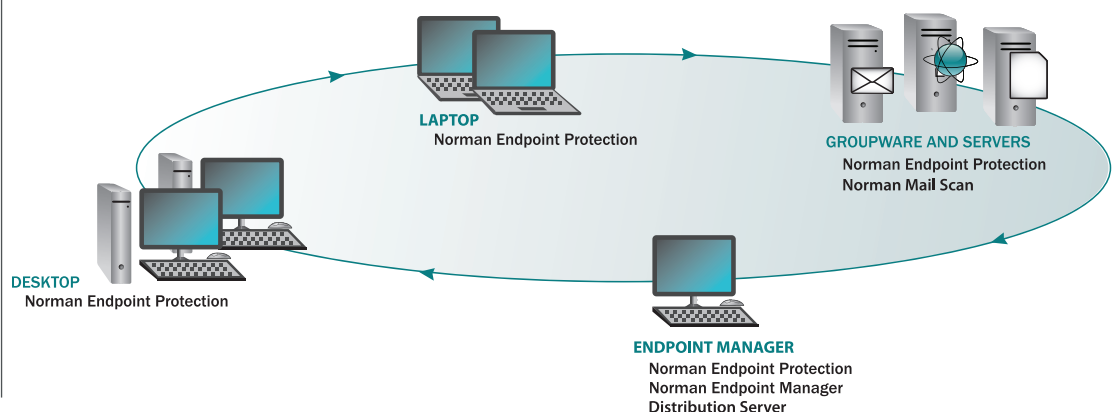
LAPTOP
Norman Endpoint Protection

GROUPWARE AND SERVERS
Norman Endpoint Protection
Norman Mail Scan

DESKTOP
Norman Endpoint Protection

ENDPOINT MANAGER
Norman Endpoint Protection
Norman Endpoint Manager
Distribution Server